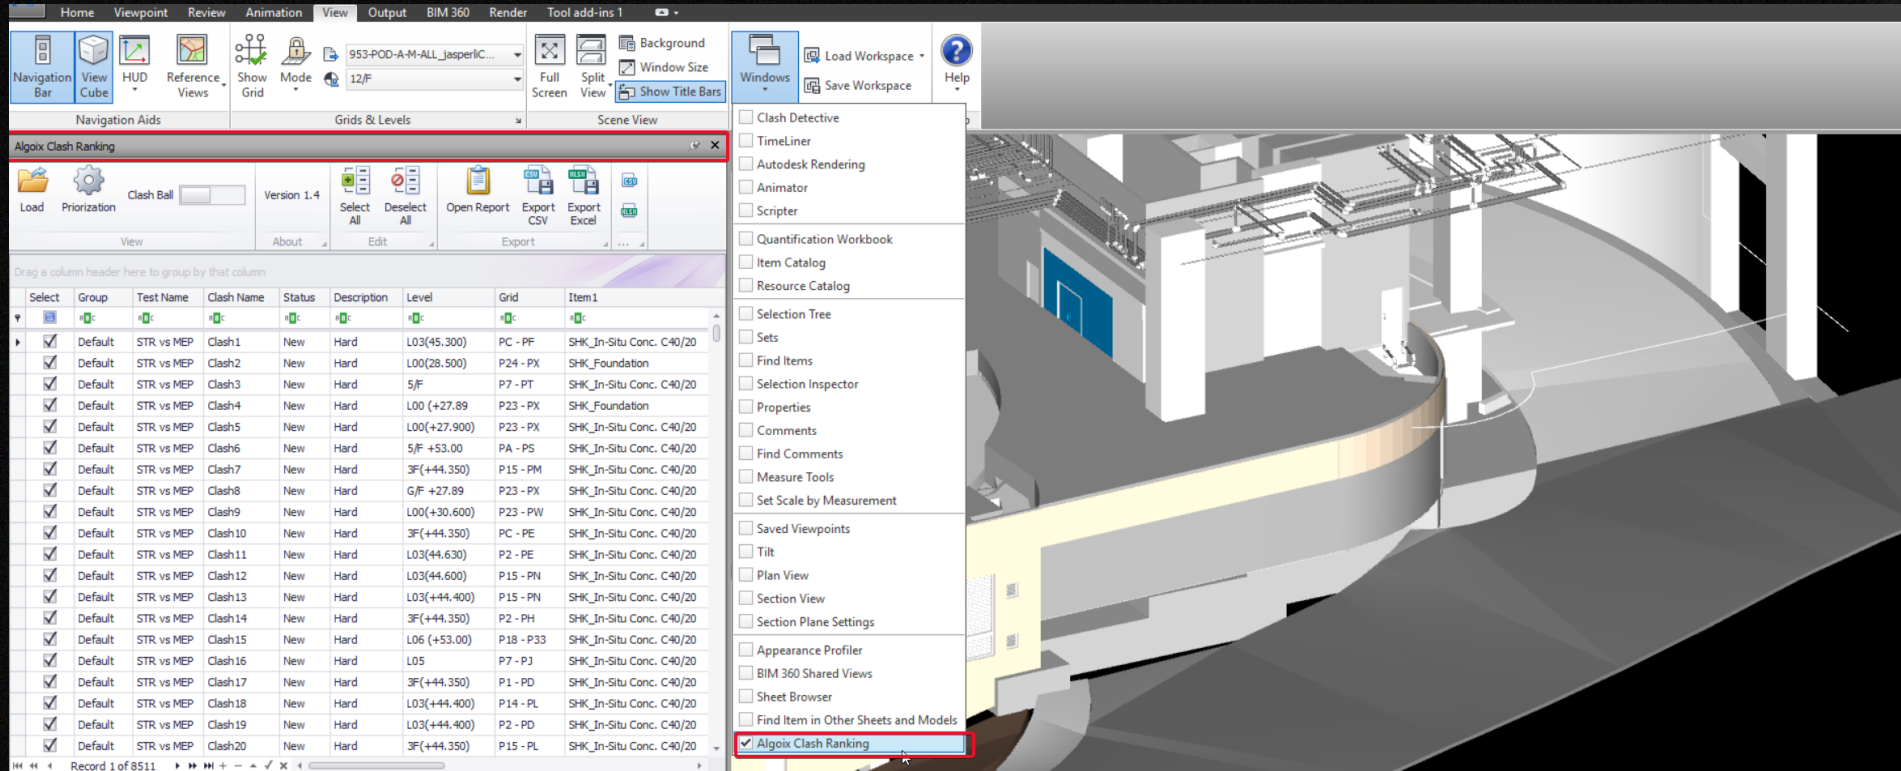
Home Viewpoint Review Animation View Output BIM 360 Render Tool add-ins 1

Navigation Bar
View Cube
HUD
Reference Views
Navigation Aids
Show Grid
Mode
953-POD-A-M-ALL_jasperliC...
12/F
Grids & Levels
Full Screen
Split View
Background
Window Size
Show Title Bars
Scene View
Windows
Load Workspace
Save Workspace
Help

Algoix Clash Ranking

Load
Priorization
Clash Ball
View
Version 1.4
About
Select All
Deselect All
Edit
Open Report
Export CSV
Export Excel
Export

Drag a column header here to group by that column

| Select | Group | Test Name | Clash Name | Status | Description | Level | Grid | Item1 |
|---|---|---|---|---|---|---|---|---|
| ✓ | Default | STR vs MEP | Clash1 | New | Hard | L03(45.300) | PC - PF | SHK_In-Situ Conc. C40/20 |
| ✓ | Default | STR vs MEP | Clash2 | New | Hard | L00(28.500) | P24 - PX | SHK_Foundation |
| ✓ | Default | STR vs MEP | Clash3 | New | Hard | 5/F | P7 - PT | SHK_In-Situ Conc. C40/20 |
| ✓ | Default | STR vs MEP | Clash4 | New | Hard | L00 (+27.89 | P23 - PX | SHK_Foundation |
| ✓ | Default | STR vs MEP | Clash5 | New | Hard | L00(+27.900) | P23 - PX | SHK_In-Situ Conc. C40/20 |
| ✓ | Default | STR vs MEP | Clash6 | New | Hard | 5/F +53.00 | PA - PS | SHK_In-Situ Conc. C40/20 |
| ✓ | Default | STR vs MEP | Clash7 | New | Hard | 3F(+44.350) | P15 - PM | SHK_In-Situ Conc. C40/20 |
| ✓ | Default | STR vs MEP | Clash8 | New | Hard | G/F +27.89 | P23 - PX | SHK_In-Situ Conc. C40/20 |
| ✓ | Default | STR vs MEP | Clash9 | New | Hard | L00(+30.600) | P23 - PW | SHK_In-Situ Conc. C40/20 |
| ✓ | Default | STR vs MEP | Clash10 | New | Hard | 3F(+44.350) | PC - PE | SHK_In-Situ Conc. C40/20 |
| ✓ | Default | STR vs MEP | Clash11 | New | Hard | L03(44.630) | P2 - PE | SHK_In-Situ Conc. C40/20 |
| ✓ | Default | STR vs MEP | Clash12 | New | Hard | L03(44.600) | P15 - PN | SHK_In-Situ Conc. C40/20 |
| ✓ | Default | STR vs MEP | Clash13 | New | Hard | L03(+44.400) | P15 - PN | SHK_In-Situ Conc. C40/20 |
| ✓ | Default | STR vs MEP | Clash14 | New | Hard | 3F(+44.350) | P2 - PH | SHK_In-Situ Conc. C40/20 |
| ✓ | Default | STR vs MEP | Clash15 | New | Hard | L06 (+53.00) | P18 - P33 | SHK_In-Situ Conc. C40/20 |
| ✓ | Default | STR vs MEP | Clash16 | New | Hard | L05 | P7 - PJ | SHK_In-Situ Conc. C40/20 |
| ✓ | Default | STR vs MEP | Clash17 | New | Hard | 3F(+44.350) | P1 - PD | SHK_In-Situ Conc. C40/20 |
| ✓ | Default | STR vs MEP | Clash18 | New | Hard | L03(+44.400) | P14 - PL | SHK_In-Situ Conc. C40/20 |
| ✓ | Default | STR vs MEP | Clash19 | New | Hard | L03(+44.400) | P2 - PD | SHK_In-Situ Conc. C40/20 |
| ✓ | Default | STR vs MEP | Clash20 | New | Hard | 3F(+44.350) | P15 - PL | SHK_In-Situ Conc. C40/20 |

Record 1 of 8511

Clash Detective
TimeLiner
Autodesk Rendering
Animator
Scripter
Quantification Workbook
Item Catalog
Resource Catalog
Selection Tree
Sets
Find Items
Selection Inspector
Properties
Comments
Find Comments
Measure Tools
Set Scale by Measurement
Saved Viewpoints
Tilt
Plan View
Section View
Section Plane Settings
Appearance Profiler
BIM 360 Shared Views
Sheet Browser
Find Item in Other Sheets and Models
Algoix Clash Ranking